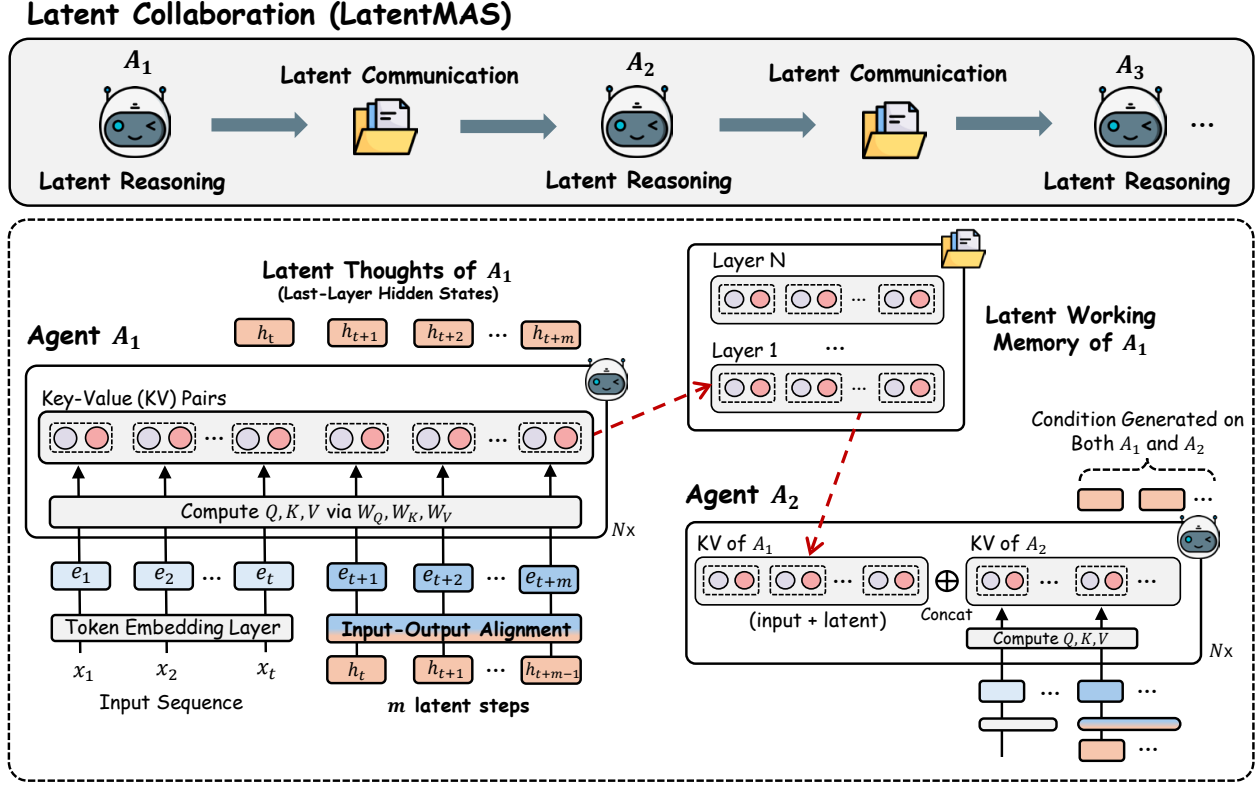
Latent Collaboration (LatentMAS)

$A_1$

Latent Communication

$A_2$

Latent Communication

$A_3$

...

Latent Reasoning

Latent Reasoning

Latent Reasoning

Latent Thoughts of $A_1$
(Last-Layer Hidden States)

Agent $A_1$

$h_t$ $h_{t+1}$ $h_{t+2}$ ... $h_{t+m}$

Key-Value (KV) Pairs

...

Compute $Q, K, V$ via $W_Q, W_K, W_V$

$N$x

$e_1$ $e_2$ ... $e_t$ $e_{t+1}$ $e_{t+2}$ ... $e_{t+m}$

Token Embedding Layer

Input-Output Alignment

$x_1$ $x_2$ $x_t$

$h_t$ $h_{t+1}$ ... $h_{t+m-1}$

Input Sequence

$m$ latent steps

Layer N

...

Layer 1

...

...

Latent Working Memory of $A_1$

Condition Generated on Both $A_1$ and $A_2$

...

Agent $A_2$

KV of $A_1$

KV of $A_2$

... $\oplus$ ... ...

(input + latent)

Concat

Compute $Q, K, V$

$N$x

... ...

...